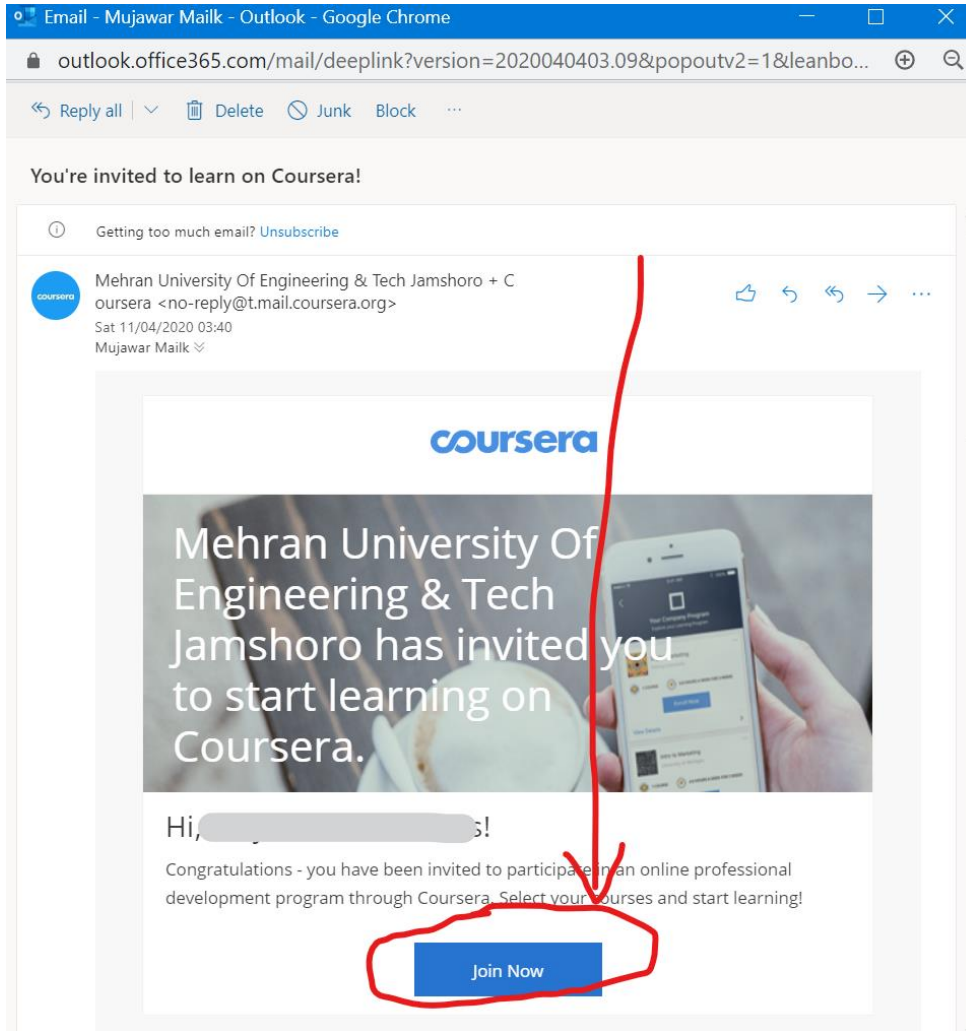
Email - Mujawar Mailk - Outlook - Google Chrome

outlook.office365.com/mail/deeplink?version=2020040403.09&popoutv2=1&leanbo...

Reply all | Delete | Junk | Block | ···

You're invited to learn on Coursera!

Getting too much email? Unsubscribe

coursera

Mehran University Of Engineering & Tech Jamshoro + Coursera <no-reply@t.mail.coursera.org>
Sat 11/04/2020 03:40
Mujawar Mailk

coursera

Mehran University Of Engineering & Tech Jamshoro has invited you to start learning on Coursera.

Your Company Program

Hi, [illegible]s!

Congratulations - you have been invited to participate in an online professional development program through Coursera. Select your courses and start learning!

Join Now